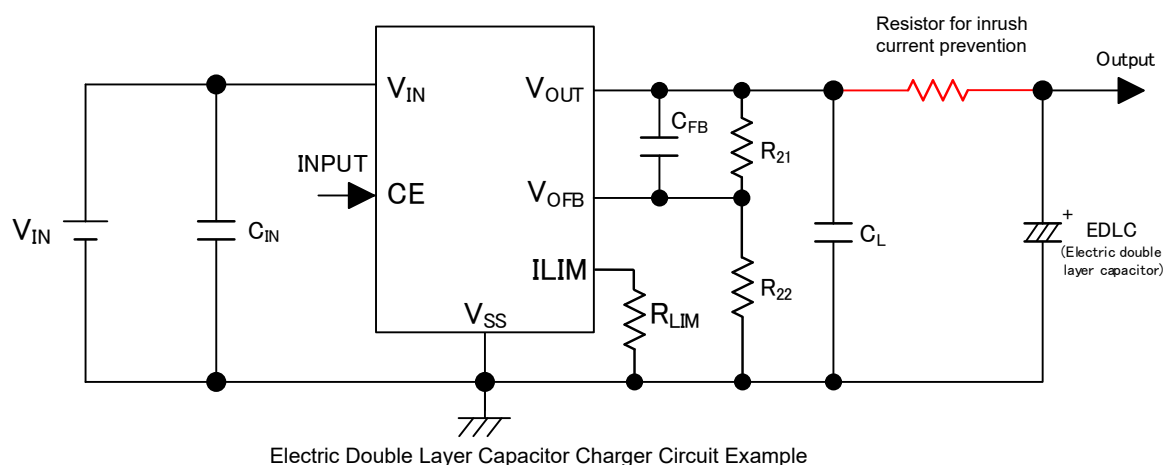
Resistor for inrush current prevention

Output

$V_{IN}$

$V_{OUT}$

$C_{FB}$

$R_{21}$

INPUT

CE

$V_{OFB}$

$V_{IN}$

$C_{IN}$

$C_{L}$

+

EDLC

(Electric double layer capacitor)

ILIM

$R_{22}$

$R_{LIM}$

$V_{SS}$

Electric Double Layer Capacitor Charger Circuit Example